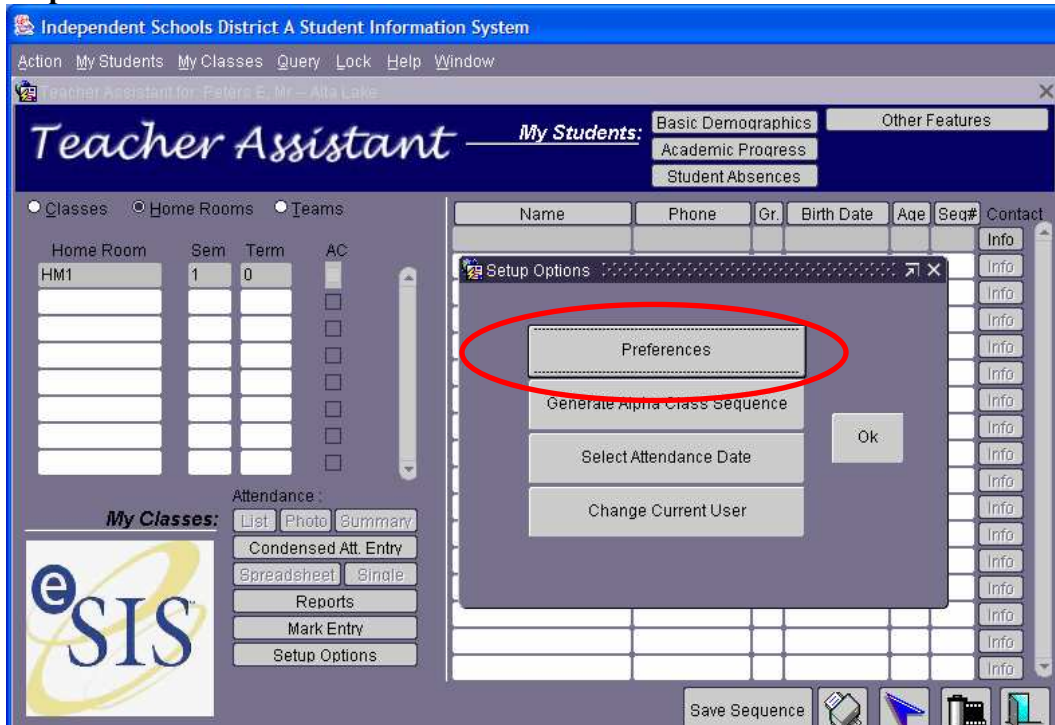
Independent Schools District A Student Information System

Action My Students My Classes Query Lock Help Window

Teacher Assistant for: Peters E. Mr -- Alta Lake

Teacher Assistant

My Students:

Basic Demographics

Academic Progress

Student Absences

Other Features

Classes Home Rooms Teams

| Home Room | Sem | Term | AC |
|---|---|---|---|
| HM1 | 1 | 0 | |

Name Phone Gr. Birth Date Age Seq# Contact

Info Info Info Info Info Info Info Info Info Info Info Info Info Info Info Info Info

Setup Options

Preferences

Generate Alpha Class Sequence

Select Attendance Date

Change Current User

Ok

Attendance :

My Classes:

List Photo Summary

Condensed Att. Entry

Spreadsheet Single

Reports

Mark Entry

Setup Options

eSIS

Save Sequence